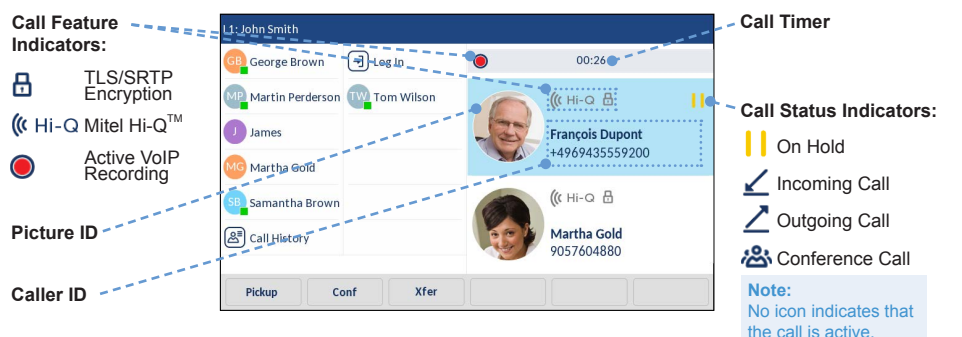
Call Feature Indicators:

TLS/SRTP Encryption

Hi-Q Mitel Hi-Q$^{TM}$

Active VoIP Recording

Picture ID

Caller ID

L1: John Smith

GB George Brown

Log In

MP Martin Perderson

TW Tom Wilson

J James

MG Martha Gold

SB Samantha Brown

Call History

00:26

Hi-Q

François Dupont
+4969435559200

Hi-Q

Martha Gold
9057604880

Pickup

Conf

Xfer

Call Timer

Call Status Indicators:

On Hold

Incoming Call

Outgoing Call

Conference Call

Note:
No icon indicates that the call is active.